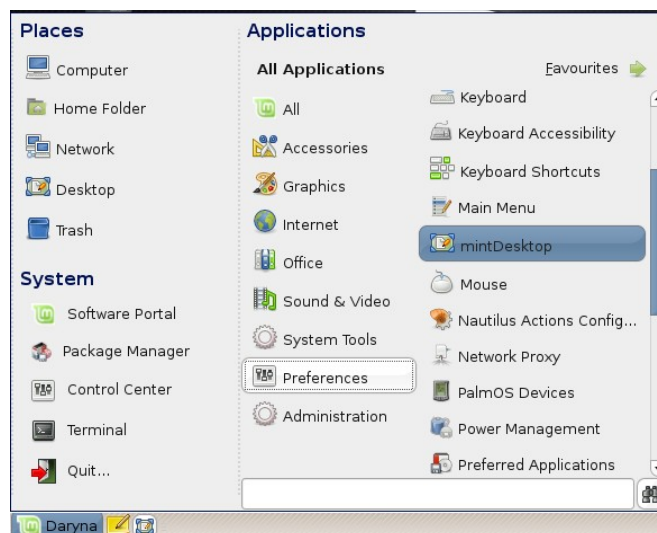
Places

Computer

Home Folder

Network

Desktop

Trash

System

Software Portal

Package Manager

Control Center

Terminal

Quit...

Applications

All Applications

Favourites

All

Accessories

Graphics

Internet

Office

Sound & Video

System Tools

Preferences

Administration

Keyboard

Keyboard Accessibility

Keyboard Shortcuts

Main Menu

mintDesktop

Mouse

Nautilus Actions Config...

Network Proxy

PalmOS Devices

Power Management

Preferred Applications

Daryna